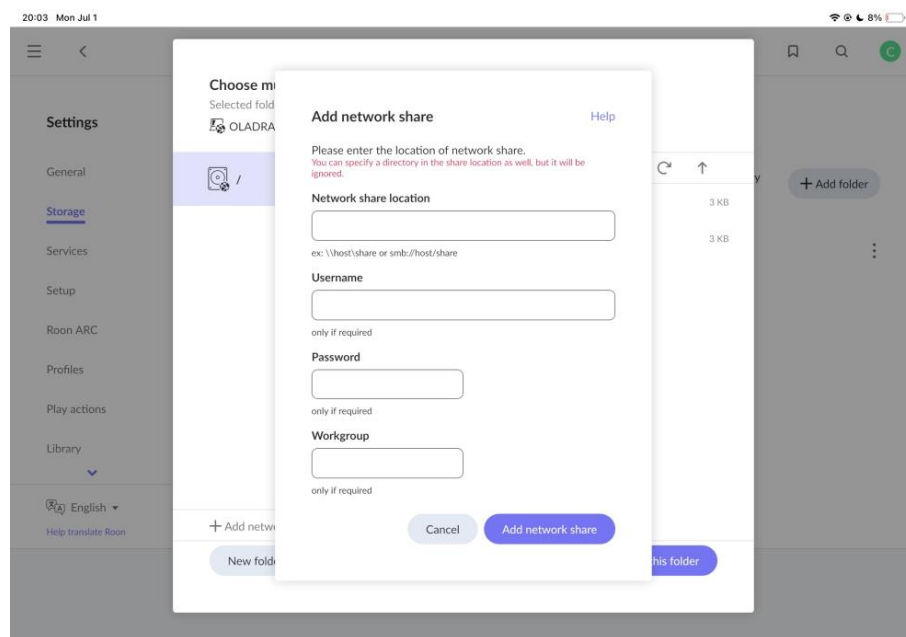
20:03 Mon Jul 1

8%

Settings

General

Storage

Services

Setup

Roon ARC

Profiles

Play actions

Library

English ▾

Help translate Roon

C

+ Add folder

Choose mu

Selected fold

OLADRA

/

3 KB

3 KB

+ Add netw

New fold

his folder

Add network share

Help

Please enter the location of network share.

You can specify a directory in the share location as well, but it will be ignored.

Network share location

ex: \\host\share or smb://host/share

Username

only if required

Password

only if required

Workgroup

only if required

Cancel

Add network share